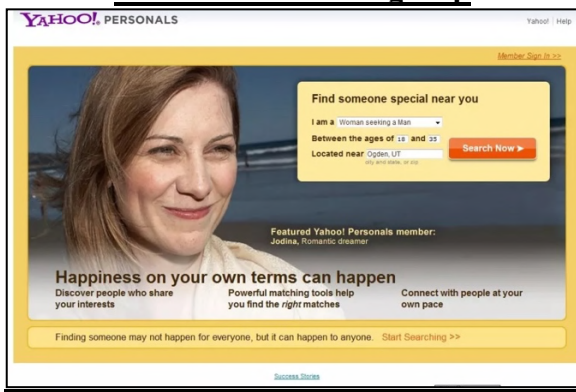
YAHOO! PERSONALS

Yahoo! | Help

Member Sign In >>

Find someone special near you

I am a Woman seeking a Man

Between the ages of 18 and 35

Located near Ogden, UT

city and state, or zip

Search Now ►

Featured Yahoo! Personals member:
Jodina, Romantic dreamer

Happiness on your own terms can happen

Discover people who share your interests

Powerful matching tools help you find the *right* matches

Connect with people at your own pace

Finding someone may not happen for everyone, but it can happen to anyone. Start Searching >>

Success Stories